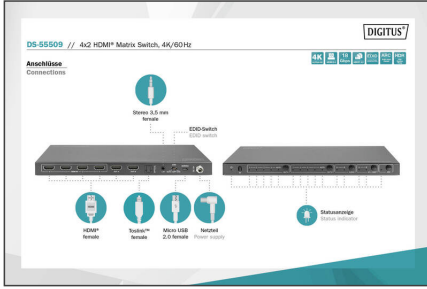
DIGITUS®

DS-55509 // 4x2 HDMI® Matrix Switch, 4K/60Hz

4K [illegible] 18 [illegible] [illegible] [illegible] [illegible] HDR

Anschlüsse
Connections

Stereo 3,5 mm
female

EDID-Switch
EDID switch

HDMI®
female

Toslink™
female

Micro USB
2.0 female

Netzteil
Power supply

Statusanzeige
Status indicator